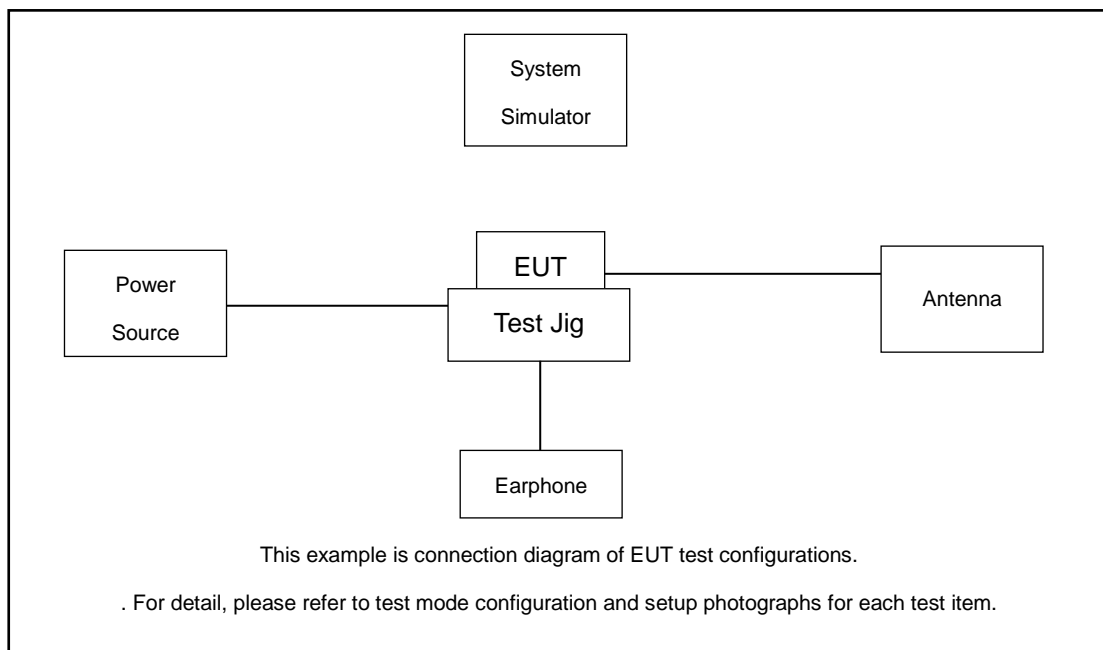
System Simulator

Power Source

EUT

Test Jig

Antenna

Earphone

This example is connection diagram of EUT test configurations.

. For detail, please refer to test mode configuration and setup photographs for each test item.